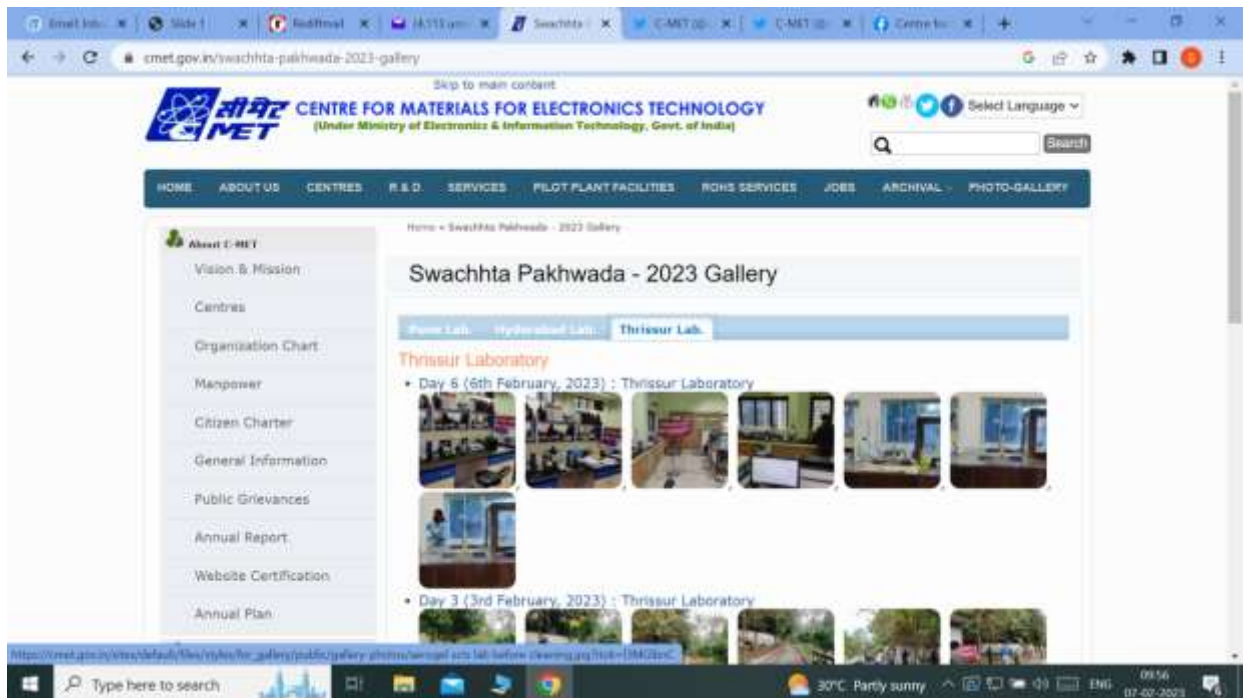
Email Inb × | Slide 1 × | Rediffmail × | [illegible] × | Swachhta × | C-MET (@ × | C-MET (@ × | Centre fo × | +

cmet.gov.in/swachhta-pakhwada-2023-gallery

Skip to main content

सीमेट C-MET CENTRE FOR MATERIALS FOR ELECTRONICS TECHNOLOGY
(Under Ministry of Electronics & Information Technology, Govt. of India)

Select Language

Search

HOME ABOUT US CENTRES R & D SERVICES PILOT PLANT FACILITIES ROHS SERVICES JOBS ARCHIVAL PHOTO-GALLERY

About C-MET
Vision & Mission
Centres
Organization Chart
Manpower
Citizen Charter
General Information
Public Grievances
Annual Report
Website Certification
Annual Plan

Home » Swachhta Pakhwada - 2023 Gallery

Swachhta Pakhwada - 2023 Gallery

Pune Lab. Hyderabad Lab. Thrissur Lab.

Thrissur Laboratory

• Day 6 (6th February, 2023) : Thrissur Laboratory

• Day 3 (3rd February, 2023) : Thrissur Laboratory

https://cmet.gov.in/sites/default/files/styles/for_gallery/public/gallery-photos/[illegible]

Type here to search

30°C Partly sunny ENG 09:56 07-02-2023